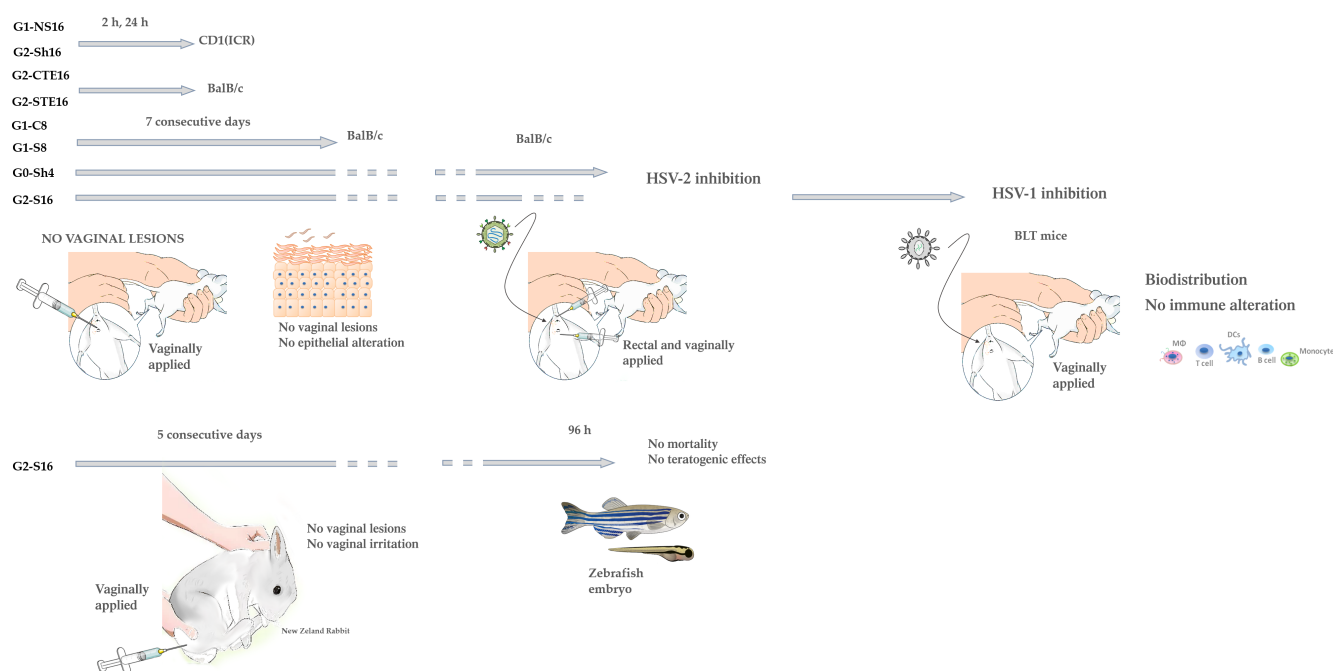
G1-NS16
G2-Sh16
2 h, 24 h
CD1(ICR)
G2-CTE16
G2-STE16
BalB/c
G1-C8
G1-S8
7 consecutive days
BalB/c
BalB/c
G0-Sh4
G2-S16
HSV-2 inhibition
HSV-1 inhibition
NO VAGINAL LESIONS
BLT mice
Biodistribution
No immune alteration
No vaginal lesions
No epithelial alteration
Vaginally applied
Rectal and vaginally applied
MΦ
T cell
DCs
B cell
Monocyte
Vaginally applied
5 consecutive days
96 h
G2-S16
No mortality
No teratogenic effects
No vaginal lesions
No vaginal irritation
Vaginally applied
Zebrafish embryo
New Zeland Rabbit